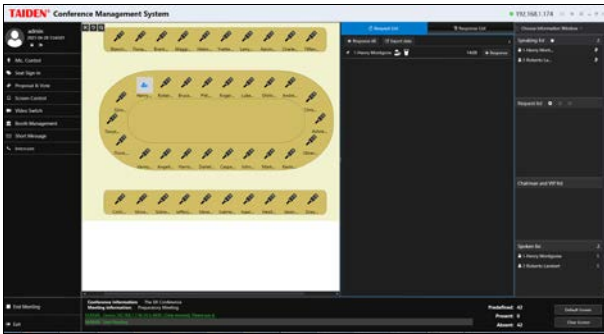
TAIDEN® Conference Management System

192.168.1.174

admin

Mic. Control

Seat Sign In

Proposal & Vote

Screen Control

Video Switch

Booth Management

Short Message

Intercom

Request List

Response List

Choose Information Window

Response All

Reject Now

1 Henry Montgome

Response

Speaking list

1 Henry Mont...

2 Roberto La...

Request list

Chairman and VIP list

Spoken list

1 Henry Montgome

2 Roberto Lambert

Exit Meeting

Exit

Conference Information: The 5th Conference

Meeting Information: Preparatory Meeting

Predefined: 42

Present: 0

Absent: 42

Default Screen

Clear Screen